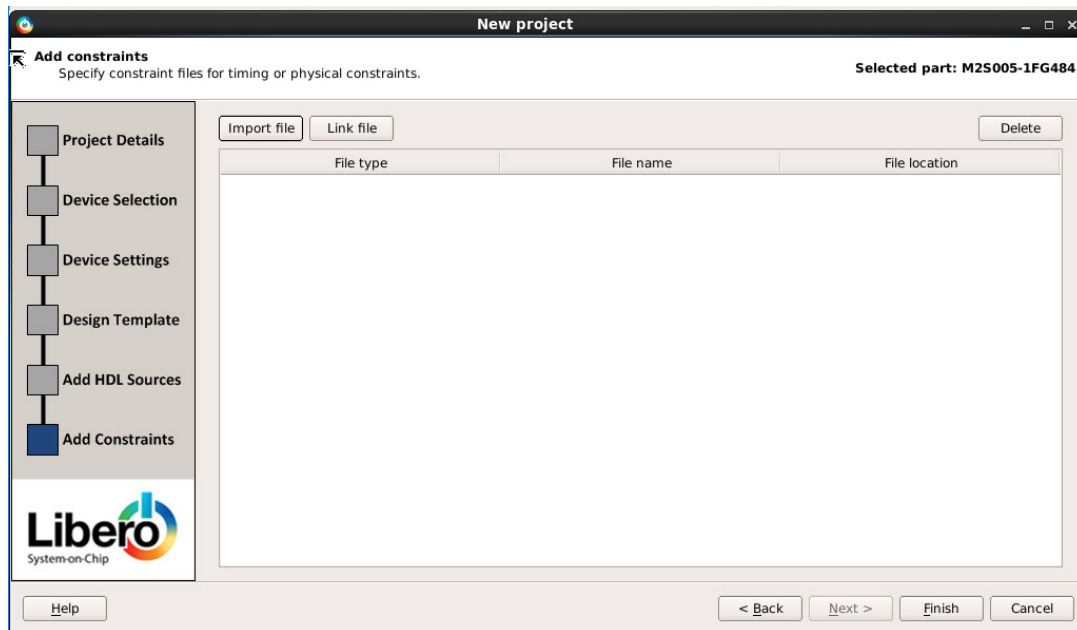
New project

Add constraints
Specify constraint files for timing or physical constraints.

Selected part: M2S005-1FG484

Project Details

Device Selection

Device Settings

Design Template

Add HDL Sources

Add Constraints

Libero
System-on-Chip

Import file | Link file | Delete

| File type | File name | File location |
|---|---|---|

Help

< Back | Next > | Finish | Cancel